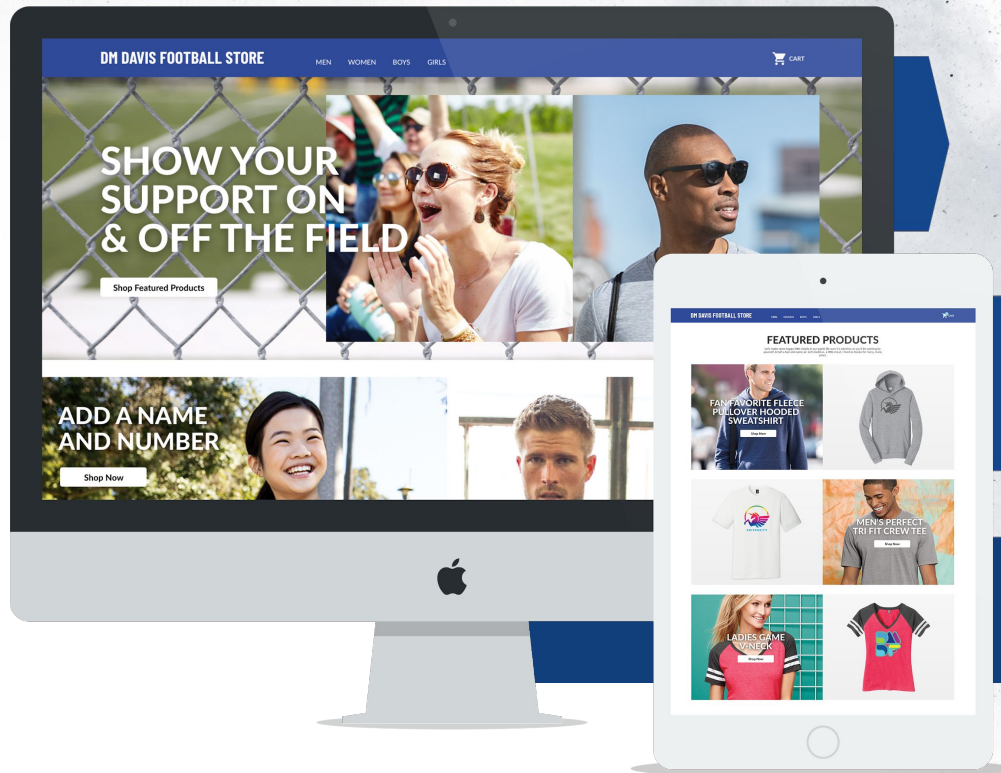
DM DAVIS FOOTBALL STORE

MEN WOMEN BOYS GIRLS

CART

SHOW YOUR SUPPORT ON & OFF THE FIELD

Shop Featured Products

ADD A NAME AND NUMBER

Shop Now

DM DAVIS FOOTBALL STORE

FEATURED PRODUCTS

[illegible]

FAN FAVORITE FLEECE PULLOVER HOODED SWEATSHIRT

Shop Now

MEN'S PERFECT TRI FIT CREW TEE

Shop Now

LADIES GAME V-NECK

Shop Now